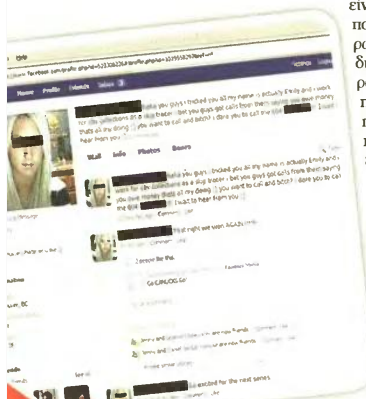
είν
πο
ρο
δι
ρο
r
r
r

Home Profile Friends Inbox

haha you guys i tricked you all my name is actually Emily and i work for cbv collections as a skip tracer i bet you guys got calls from them saying you owe money thats all my doing :) you want to call and bitch i dare you to call me i want to hear from you

Wall Info Photos Boxes

haha you guys i tricked you all my name is actually Emily and i work for cbv collections as a skip tracer i bet you guys got calls from them saying you owe money thats all my doing :) you want to call and bitch i dare you to call me i want to hear from you

that night we seen AGAIN